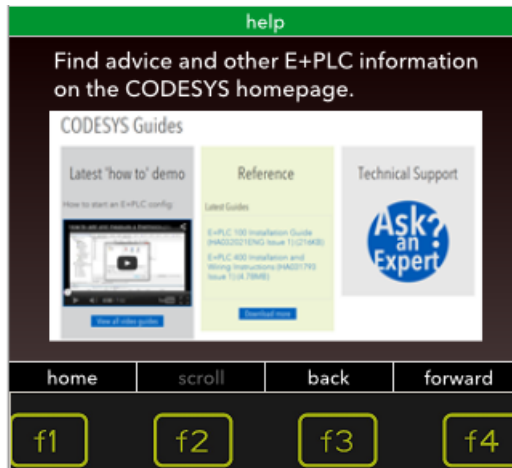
help

Find advice and other E+PLC information on the CODESYS homepage.

CODESYS Guides

Latest 'how to' demo

How to start an E+PLC config

View all video guides

Reference

Latest Guides

E+PLC 100 Installation Guide (HA032021ENG Issue 1)(216KB)

E+PLC 400 Installation and Wiring Instructions (HA031793 Issue 1)(4.78MB)

Download more

Technical Support

Ask? an Expert

home | scroll | back | forward

f1 f2 f3 f4